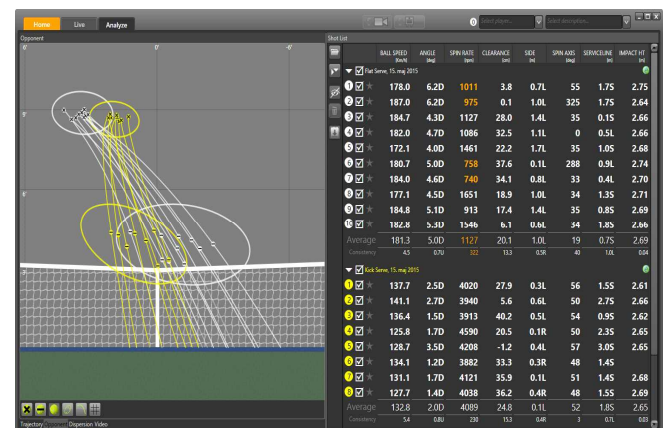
Home Live Analyze

0 Select players... Select description...

Opponent

0' 0' -6'

9'

6'

3'

Shot List

| | BALL SPEED (Km/h) | ANGLE (deg) | SPIN RATE (rpm) | CLEARANCE (cm) | SIDE (m) | SPIN AXIS (deg) | SERVICELINE (m) | IMPACT HT (m) |
|---|---|---|---|---|---|---|---|---|
| Flat Serve, 15. maj 2015 | | | | | | | | |
| 1 | 178.0 | 6.2D | 1011 | 3.8 | 0.7L | 55 | 1.7S | 2.75 |
| 2 | 187.0 | 6.2D | 975 | 0.1 | 1.0L | 325 | 1.7S | 2.64 |
| 3 | 184.7 | 4.3D | 1127 | 28.0 | 1.4L | 35 | 0.1S | 2.66 |
| 4 | 182.0 | 4.7D | 1086 | 32.5 | 1.1L | 0 | 0.5L | 2.66 |
| 5 | 172.1 | 4.0D | 1461 | 22.2 | 1.7L | 35 | 1.0S | 2.68 |
| 6 | 180.7 | 5.0D | 758 | 37.6 | 0.1L | 288 | 0.9L | 2.74 |
| 7 | 184.0 | 4.6D | 740 | 34.1 | 0.8L | 33 | 0.4L | 2.70 |
| 8 | 177.1 | 4.5D | 1651 | 18.9 | 1.0L | 34 | 1.3S | 2.71 |
| 9 | 184.8 | 5.1D | 913 | 17.4 | 1.4L | 35 | 0.8S | 2.69 |
| 10 | 182.8 | 5.3D | 1546 | 6.1 | 0.6L | 34 | 1.8S | 2.66 |
| Average | 181.3 | 5.0D | 1127 | 20.1 | 1.0L | 19 | 0.7S | 2.69 |
| Consistency | 4.5 | 0.7U | 322 | 13.3 | 0.5R | 40 | 1.0L | 0.04 |
| Kick Serve, 15. maj 2015 | | | | | | | | |
| 1 | 137.7 | 2.5D | 4020 | 27.9 | 0.3L | 56 | 1.5S | 2.61 |
| 2 | 141.1 | 2.7D | 3940 | 5.6 | 0.6L | 50 | 2.7S | 2.66 |
| 3 | 136.4 | 1.5D | 3913 | 40.2 | 0.5L | 54 | 0.9S | 2.62 |
| 4 | 125.8 | 1.7D | 4590 | 20.5 | 0.1R | 50 | 2.3S | 2.65 |
| 5 | 128.7 | 3.5D | 4208 | -1.2 | 0.4L | 57 | 3.0S | 2.65 |
| 6 | 134.1 | 1.2D | 3882 | 33.3 | 0.3R | 48 | 1.4S | |
| 7 | 131.1 | 1.7D | 4121 | 35.9 | 0.1L | 51 | 1.4S | 2.68 |
| 8 | 127.7 | 1.4D | 4038 | 36.2 | 0.4R | 48 | 1.5S | 2.69 |
| Average | 132.8 | 2.0D | 4089 | 24.8 | 0.1L | 52 | 1.8S | 2.65 |
| Consistency | 5.4 | 0.8U | 230 | 15.3 | 0.4R | 3 | 0.7L | 0.03 |

Trajectory Dispersion Video